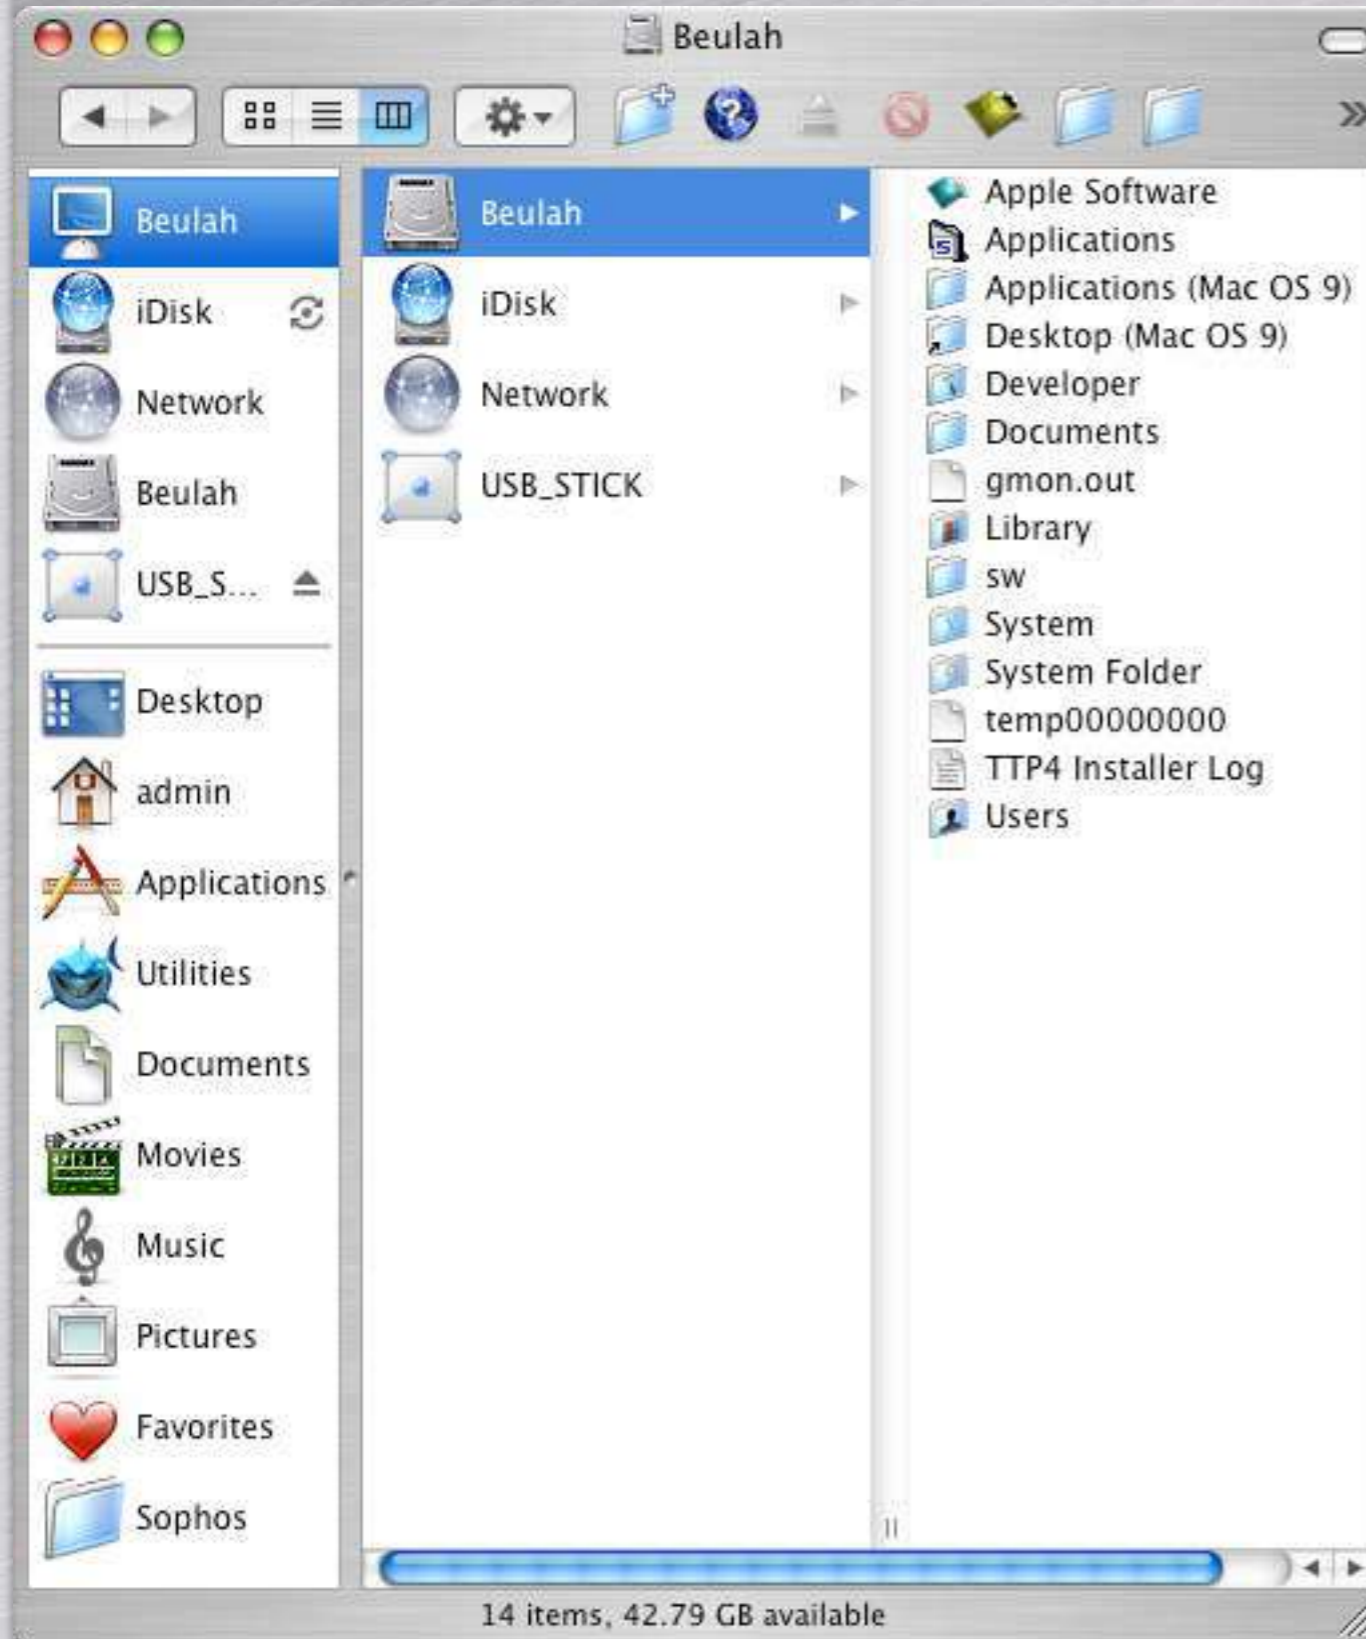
Beulah

Beulah
iDisk
Network
Beulah
USB_S...

Desktop
admin
Applications
Utilities
Documents
Movies
Music
Pictures
Favorites
Sophos

Beulah
iDisk
Network
USB_STICK

Apple Software
Applications
Applications (Mac OS 9)
Desktop (Mac OS 9)
Developer
Documents
gmon.out
Library
sw
System
System Folder
temp00000000
TTP4 Installer Log
Users

14 items, 42.79 GB available